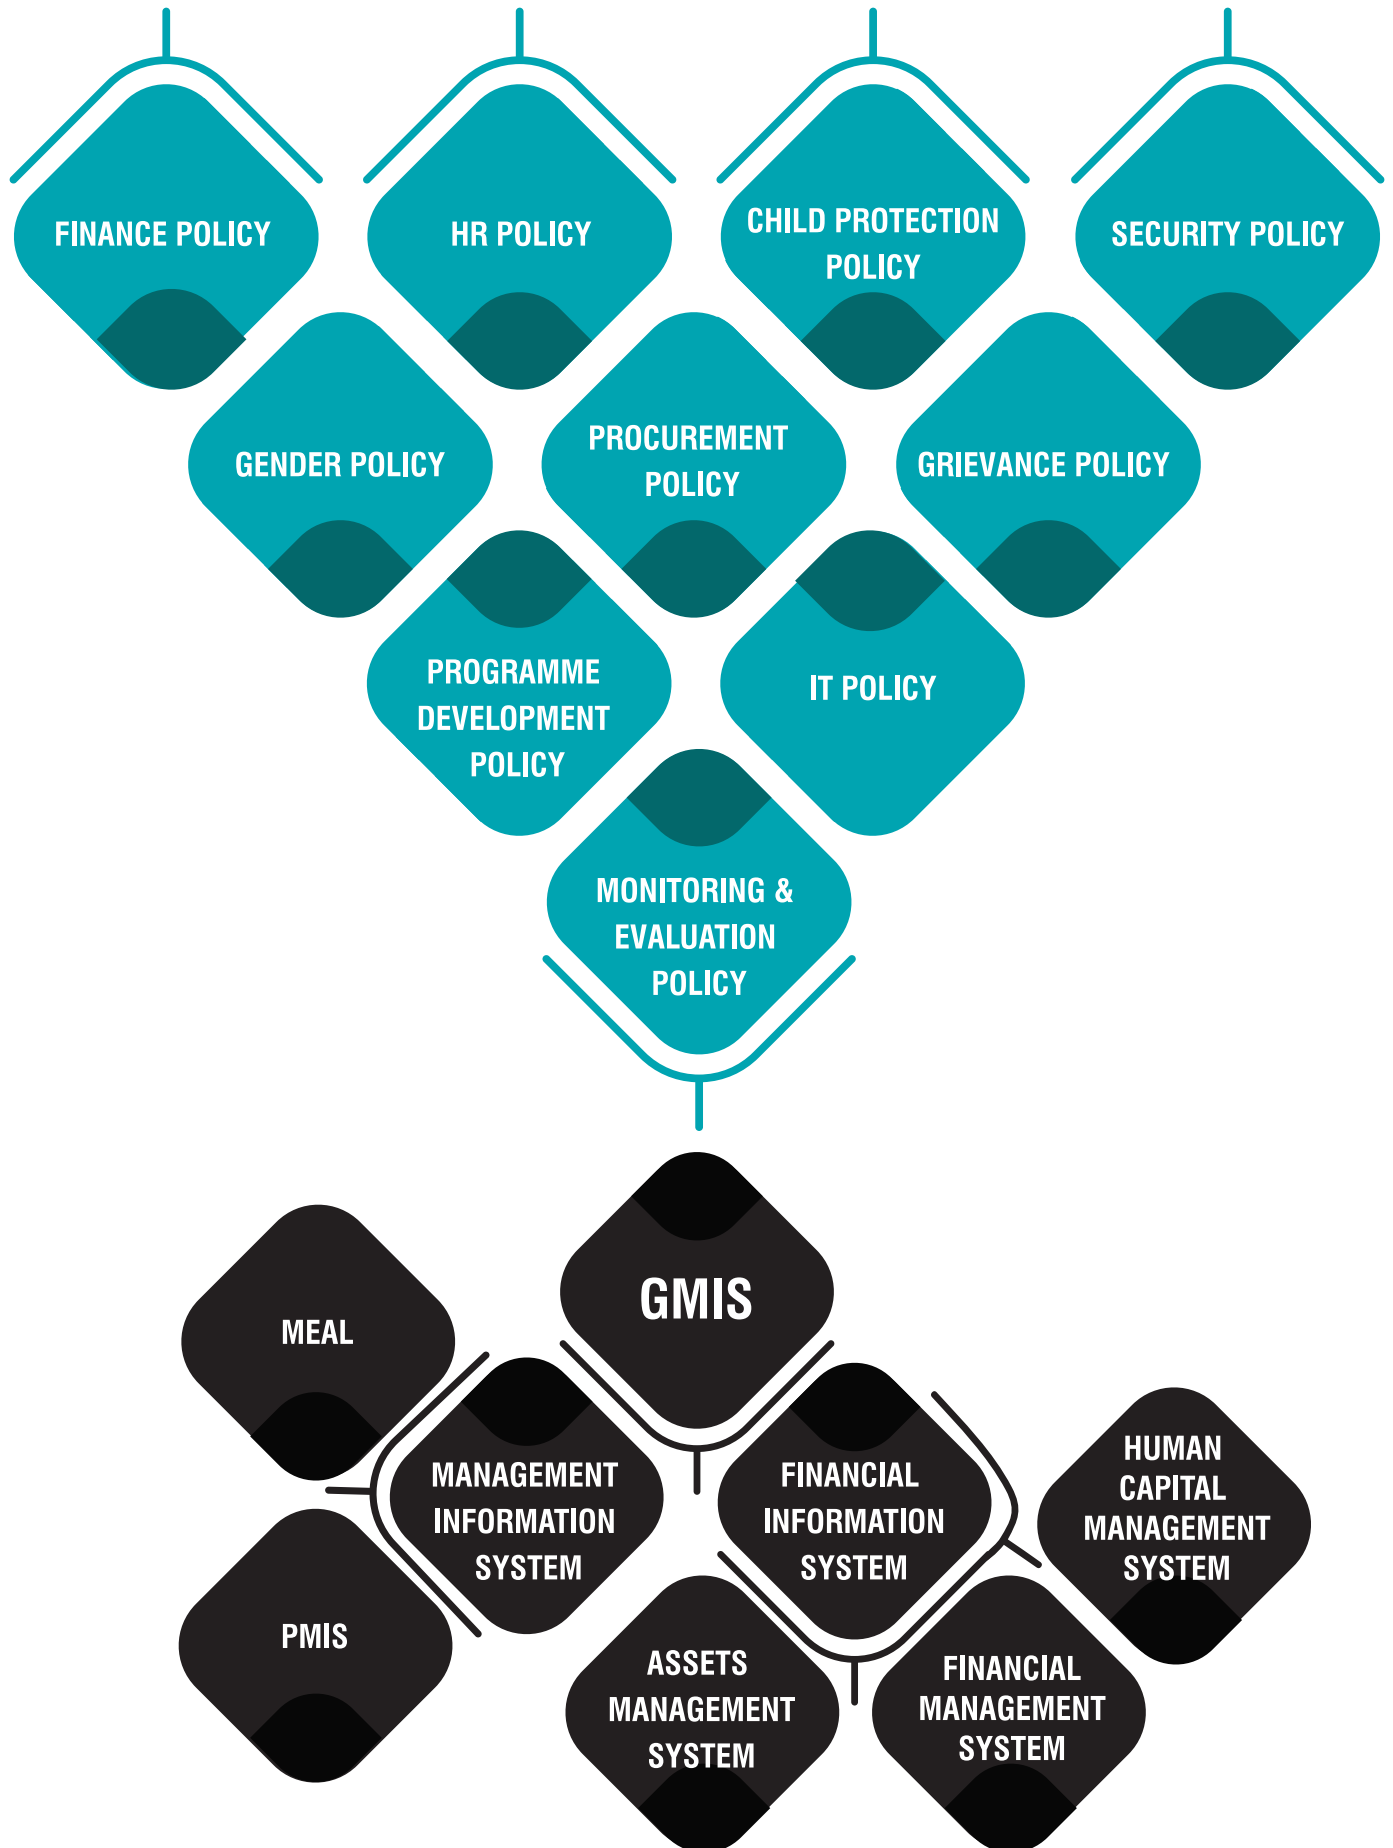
FINANCE POLICY

HR POLICY

CHILD PROTECTION POLICY

SECURITY POLICY

GENDER POLICY

PROCUREMENT POLICY

GRIEVANCE POLICY

PROGRAMME DEVELOPMENT POLICY

IT POLICY

MONITORING & EVALUATION POLICY

GMIS

MEAL

MANAGEMENT INFORMATION SYSTEM

FINANCIAL INFORMATION SYSTEM

HUMAN CAPITAL MANAGEMENT SYSTEM

PMIS

ASSETS MANAGEMENT SYSTEM

FINANCIAL MANAGEMENT SYSTEM